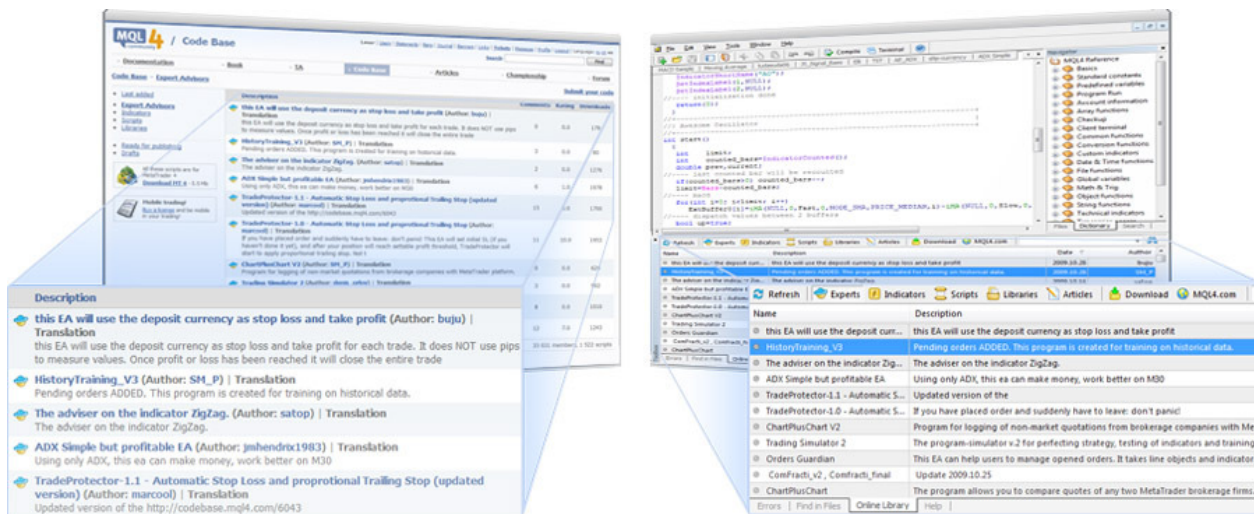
MQL4 / Code Base

Documentation  Book  TA  Code Base  Articles  Championship  Forum

Code Base - Expert Advisors

Description

this EA will use the deposit currency as stop loss and take profit (Author: buju) | Translation
this EA will use the deposit currency as stop loss and take profit for each trade. It does NOT use pips to measure values. Once profit or loss has been reached it will close the entire trade

HistoryTraining_V3 (Author: SM_P) | Translation
Pending orders ADDED. This program is created for training on historical data.

The adviser on the indicator ZigZag. (Author: satop) | Translation
The adviser on the indicator ZigZag.

ADX Simple but profitable EA (Author: jmhendrix1983) | Translation
Using only ADX, this ea can make money, work better on M30

TradeProtector-1.1 - Automatic Stop Loss and proprotional Trailing Stop (updated version) (Author: marcool) | Translation
Updated version of the http://codebase.mql4.com/6043

Navigator
MQL4 Reference
Basics
Standard constants
Predefined variables
Program Run
Account information
Array functions
Checkup
Client terminal
Common functions
Conversion functions
Custom indicators
Date & Time functions
File functions
Global variables
Math & Trig
Object functions
String functions
Technical indicators

Refresh  Experts  Indicators  Scripts  Libraries  Articles  Download  MQL4.com

| Name | Description |
|---|---|
| this EA will use the deposit curr... | this EA will use the deposit currency as stop loss and take profit |
| HistoryTraining_V3 | Pending orders ADDED. This program is created for training on historical data. |
| The adviser on the indicator Zig... | The adviser on the indicator ZigZag. |
| ADX Simple but profitable EA | Using only ADX, this ea can make money, work better on M30 |
| TradeProtector-1.1 - Automatic S... | Updated version of the |
| TradeProtector-1.0 - Automatic S... | If you have placed order and suddenly have to leave: don't panic! |
| ChartPlusChart V2 | Program for logging of non-market quotations from brokerage companies with Me |
| Trading Simulator 2 | The program-simulator v.2 for perfecting strategy, testing of indicators and training |
| Orders Guardian | This EA can help users to manage opened orders. It takes line objects and indicator |
| ComFracti_v2 , Comfracti_final | Update 2009.10.25 |
| ChartPlusChart | The program allows you to compare quotes of any two MetaTrader brokerage firms |

Errors  Find in Files  Online Library  Help